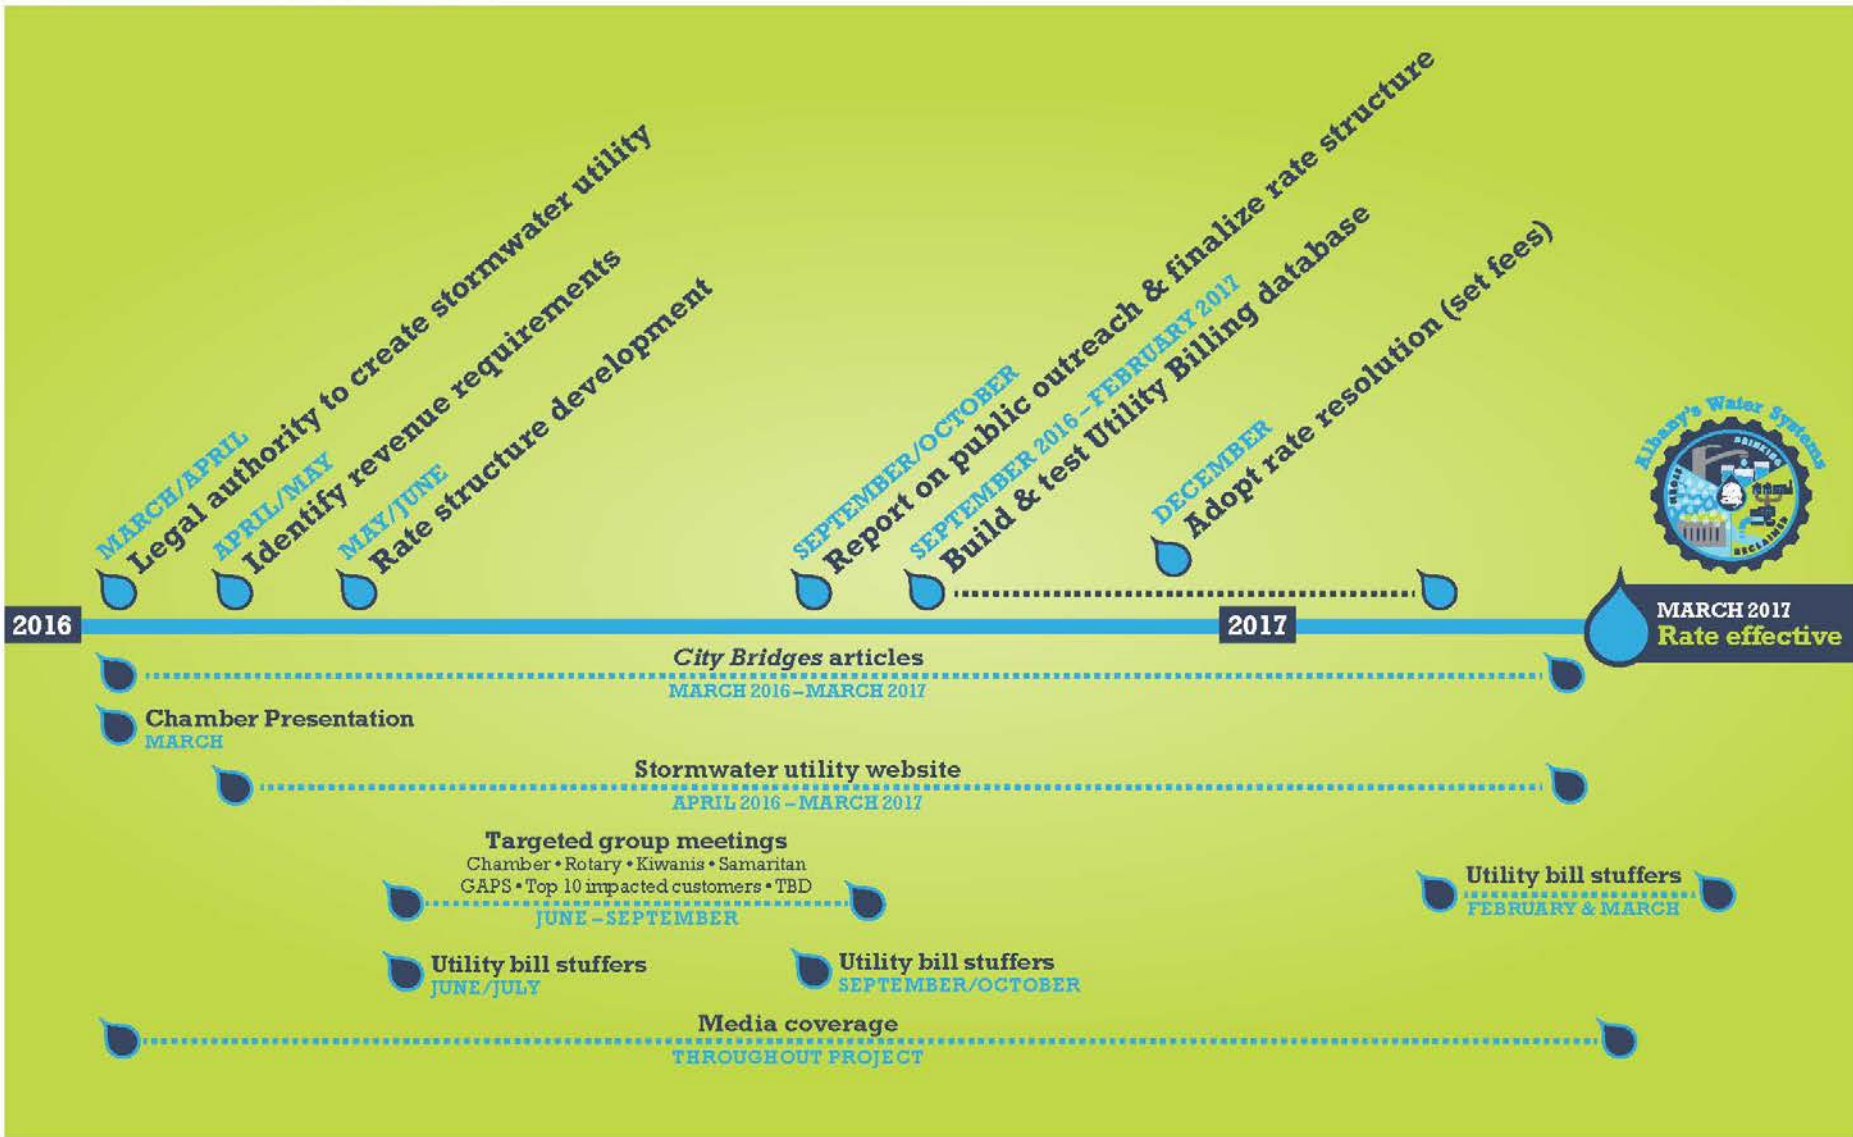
MARCH/APRIL
Legal authority to create stormwater utility

APRIL/MAY
Identify revenue requirements

MAY/JUNE
Rate structure development

SEPTEMBER/OCTOBER
Report on public outreach & finalize rate structure

SEPTEMBER 2016 – FEBRUARY 2017
Build & test Utility Billing database

DECEMBER
Adopt rate resolution (set fees)

Albany's Water Systems
DRINKING
STORM
RECLAIMED

2016

2017

MARCH 2017
Rate effective

*City Bridges* articles
MARCH 2016 – MARCH 2017

Chamber Presentation
MARCH

Stormwater utility website
APRIL 2016 – MARCH 2017

Targeted group meetings
Chamber • Rotary • Kiwanis • Samaritan
GAPS • Top 10 impacted customers • TBD
JUNE – SEPTEMBER

Utility bill stuffers
FEBRUARY & MARCH

Utility bill stuffers
JUNE/JULY

Utility bill stuffers
SEPTEMBER/OCTOBER

Media coverage
THROUGHOUT PROJECT